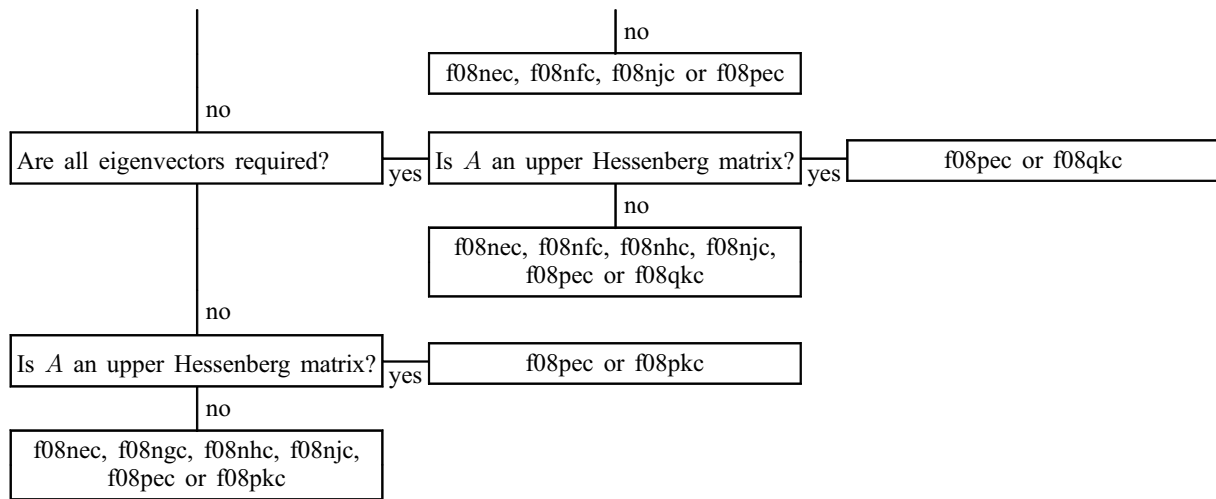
no

f08nec, f08nfc, f08njc or f08pec

no

Are all eigenvectors required?

yes

Is $A$ an upper Hessenberg matrix?

yes

f08pec or f08qkc

no

f08nec, f08nfc, f08nhc, f08njc, f08pec or f08qkc

no

Is $A$ an upper Hessenberg matrix?

yes

f08pec or f08pkc

no

f08nec, f08ngc, f08nhc, f08njc, f08pec or f08pkc